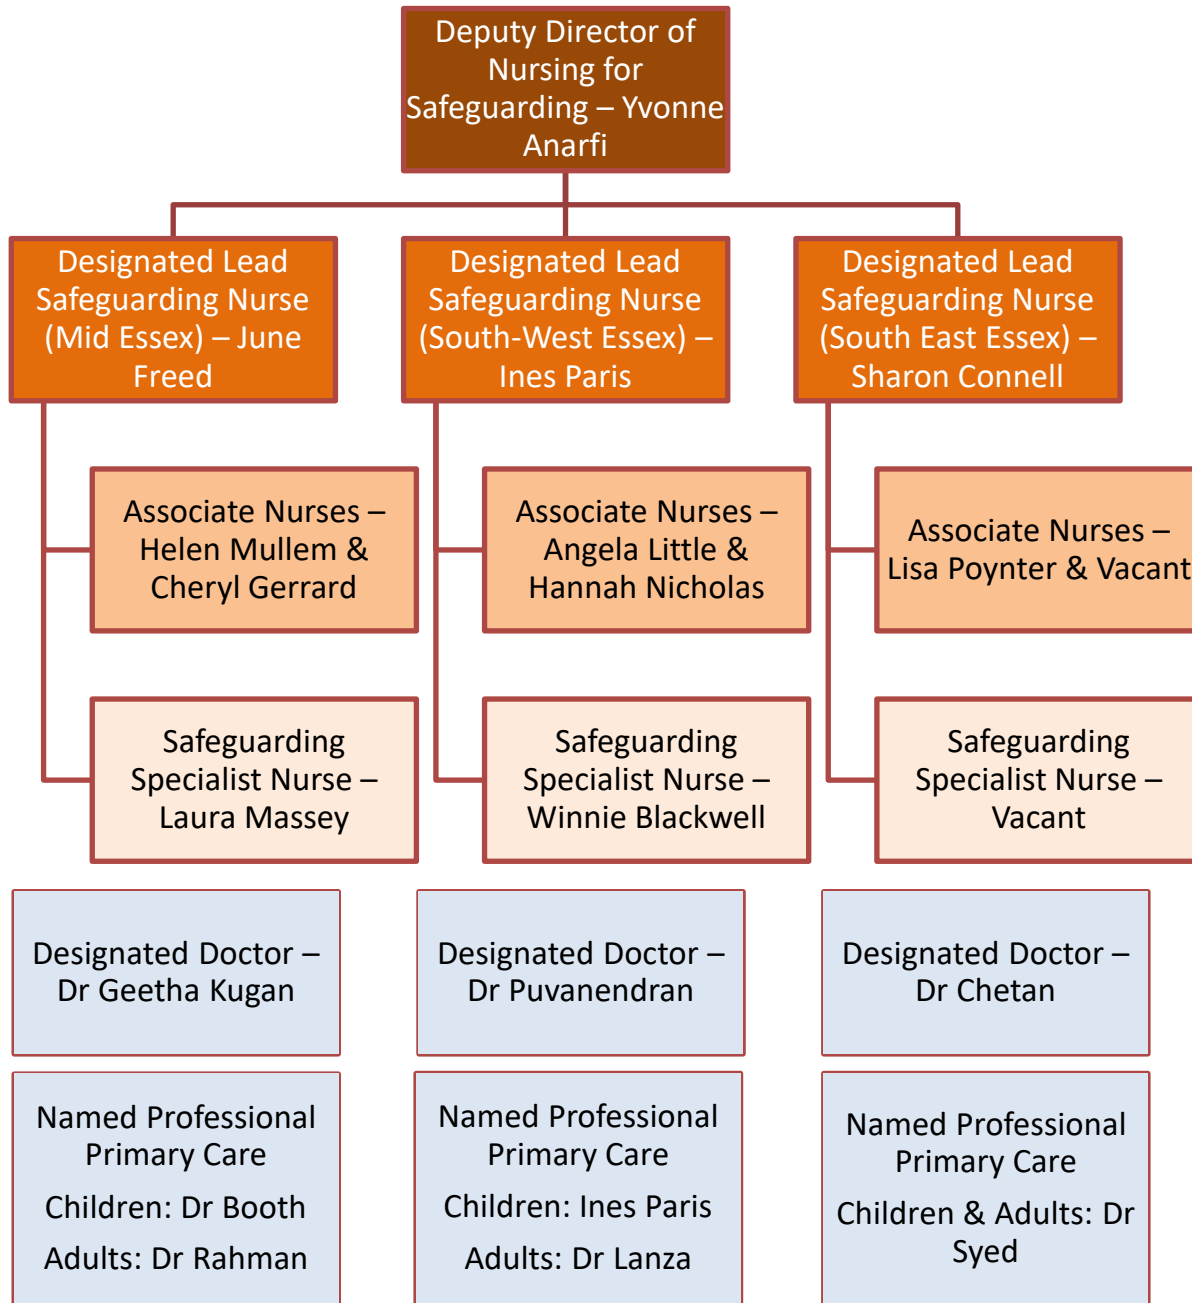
Deputy Director of Nursing for Safeguarding – Yvonne Anarfi

Designated Lead Safeguarding Nurse (Mid Essex) – June Freed

Designated Lead Safeguarding Nurse (South-West Essex) – Ines Paris

Designated Lead Safeguarding Nurse (South East Essex) – Sharon Connell

Associate Nurses – Helen Mullem & Cheryl Gerrard

Associate Nurses – Angela Little & Hannah Nicholas

Associate Nurses – Lisa Poynter & Vacant

Safeguarding Specialist Nurse – Laura Massey

Safeguarding Specialist Nurse – Winnie Blackwell

Safeguarding Specialist Nurse – Vacant

Designated Doctor – Dr Geetha Kugan

Designated Doctor – Dr Puvanendran

Designated Doctor – Dr Chetan

Named Professional Primary Care

Children: Dr Booth

Adults: Dr Rahman

Named Professional Primary Care

Children: Ines Paris

Adults: Dr Lanza

Named Professional Primary Care

Children & Adults: Dr Syed